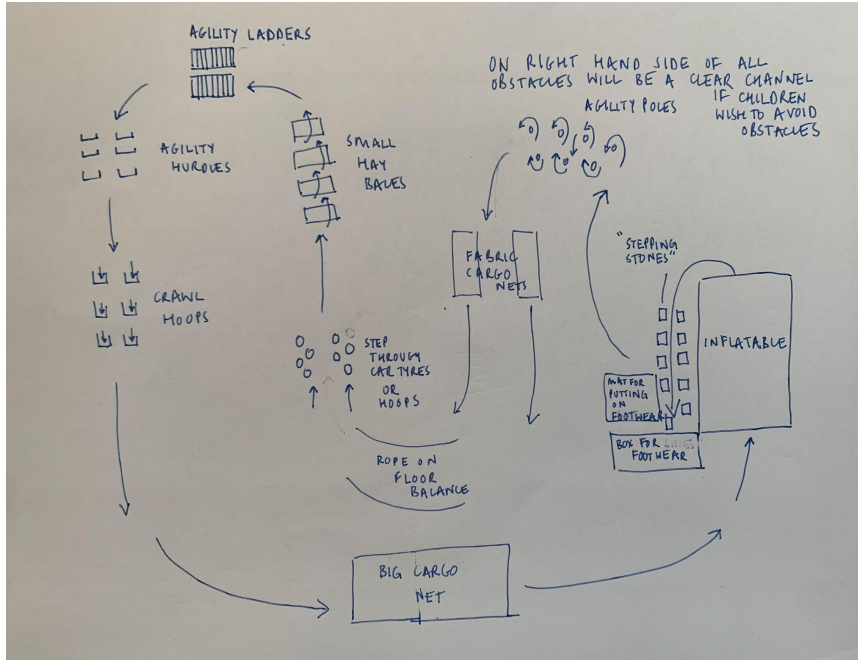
AGILITY LADDERS

ON RIGHT HAND SIDE OF ALL OBSTACLES WILL BE A CLEAR CHANNEL IF CHILDREN WISH TO AVOID OBSTACLES

AGILITY POLES

AGILITY HURDLES

SMALL HAY BALES

FABRIC CARGO NETS

"STEPPING STONES"

CRAWL HOOPS

INFLATABLE

STEP THROUGH CAR TYRES OR HOOPS

MAT FOR PUTTING ON FOOTWEAR

BOX FOR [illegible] FOOTWEAR

ROPE ON FLOOR BALANCE

BIG CARGO NET